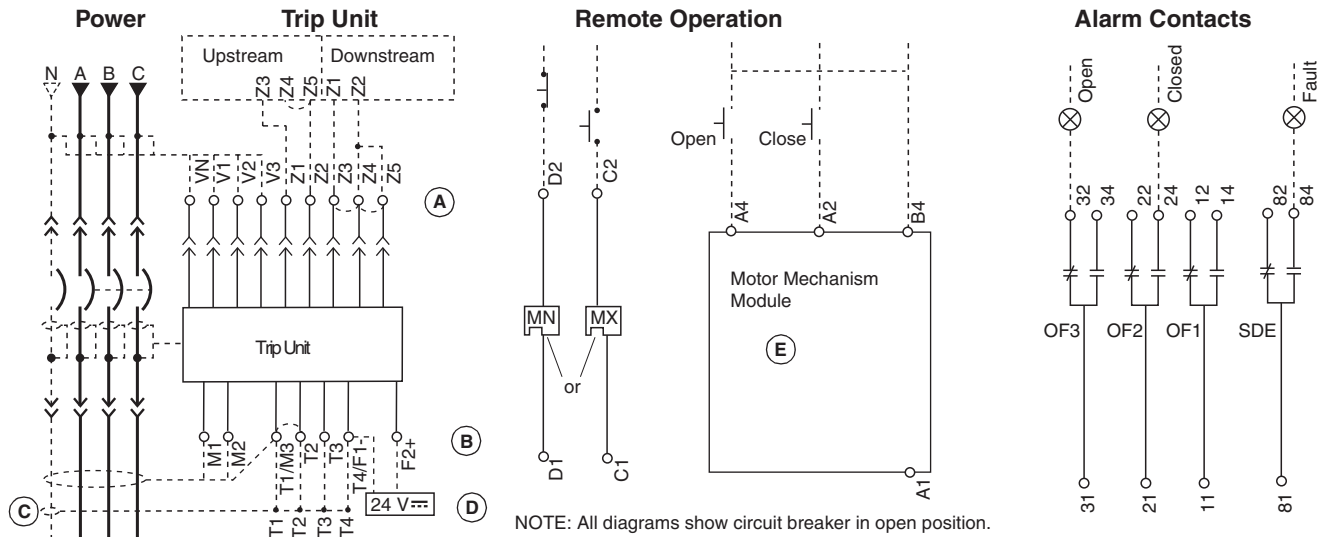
Power

Trip Unit

Upstream

Downstream

Z3 Z4 Z5 Z1 Z2

N A B C

VN V1 V2 V3 Z1 Z2 Z3 Z4 Z5

A

Trip Unit

M1 M2 T1/M3 T2 T3 T4/F1- F2+

B

C

T1 T2 T3 T4

24 V

D

Remote Operation

D2

C2

MN

MX

or

D1

C1

Open

Close

A4

A2

B4

Motor Mechanism Module

E

A1

NOTE: All diagrams show circuit breaker in open position.

Alarm Contacts

Open

Closed

Fault

32 34

22 24

12 14

82 84

OF3

OF2

OF1

SDE

31

21

11

81